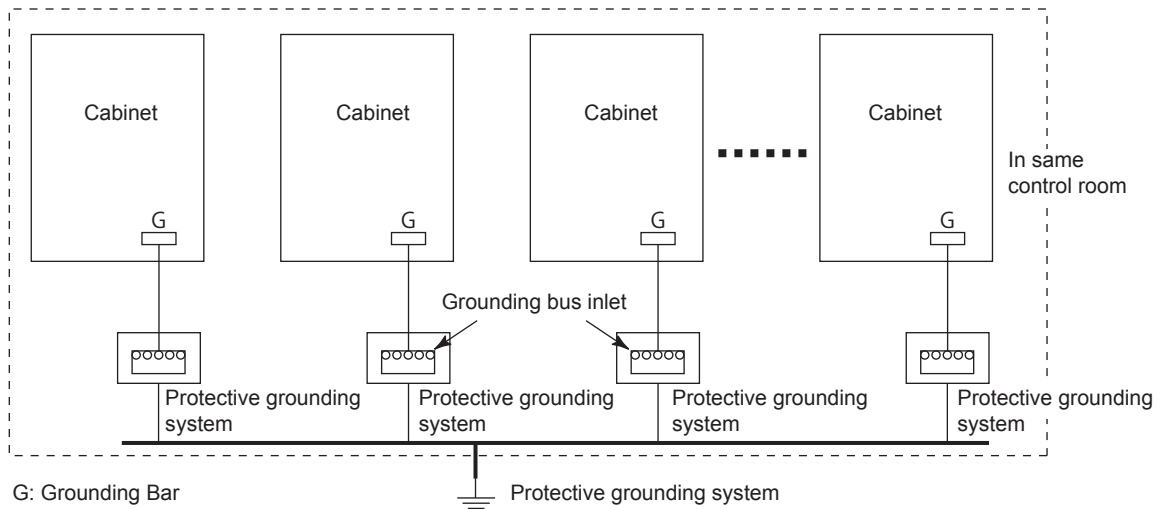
Cabinet
G

Cabinet
G

Cabinet
G

Cabinet
G

In same control room

Grounding bus inlet

Protective grounding system

Protective grounding system

Protective grounding system

Protective grounding system

G: Grounding Bar

Protective grounding system